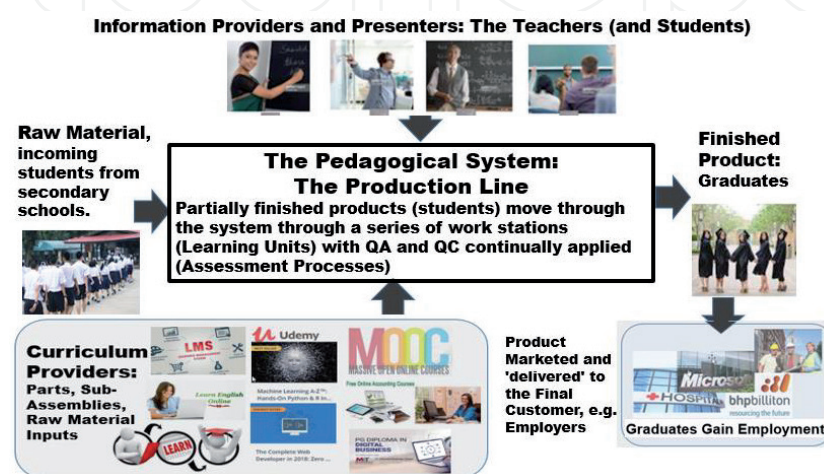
Information Providers and Presenters: The Teachers (and Students)

Raw Material, incoming students from secondary schools.

The Pedagogical System: The Production Line

Partially finished products (students) move through the system through a series of work stations (Learning Units) with QA and QC continually applied (Assessment Processes)

Finished Product: Graduates

Curriculum Providers: Parts, Sub-Assemblies, Raw Material Inputs

LMS

Udemy

MOOC

MASSIVE OPEN ONLINE COURSES

Free Online Accounting Courses

Learn English Online

Machine Learning A-Z™: Hands-On Python & R in...

The Complete Web Developer in 2018: Zero...

LEARN

PG DIPLOMA IN DIGITAL BUSINESS

Product Marketed and 'delivered' to the Final Customer, e.g. Employers

Microso

HOSPITA

bhpbilliton resourcing the future

Graduates Gain Employment